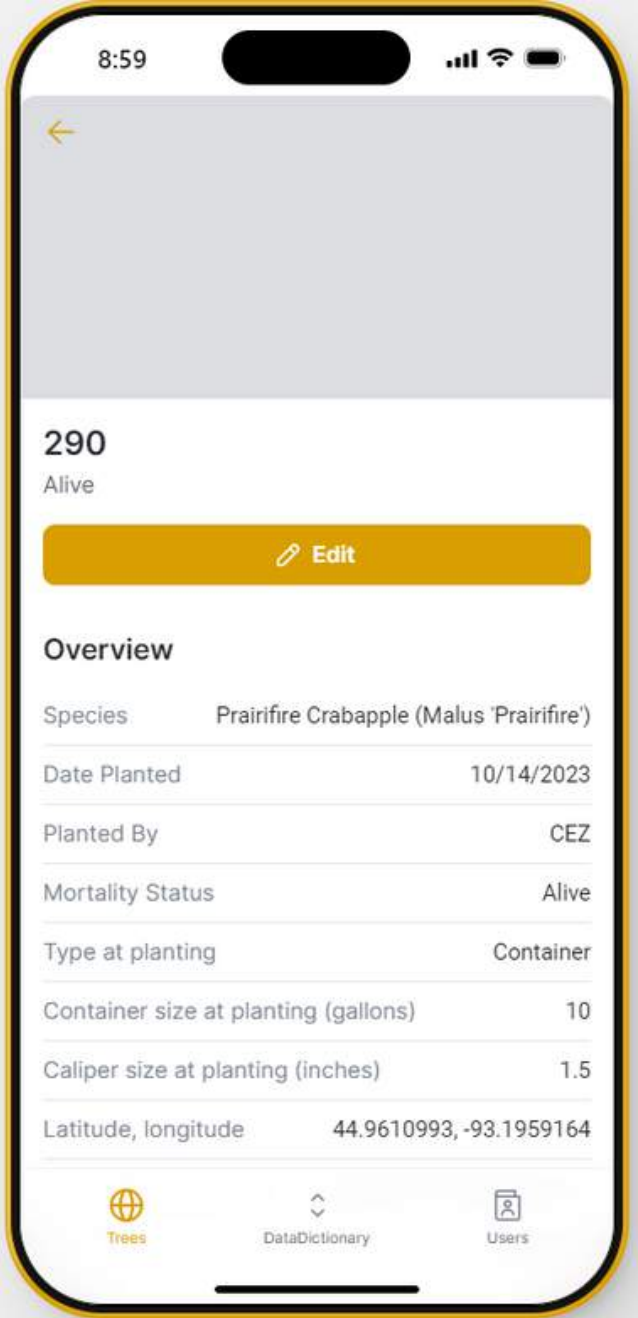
8:59

290
Alive

Edit

Overview

| | |
|---|---|
| Species | Prairifire Crabapple (Malus 'Prairifire') |
| Date Planted | 10/14/2023 |
| Planted By | CEZ |
| Mortality Status | Alive |
| Type at planting | Container |
| Container size at planting (gallons) | 10 |
| Caliper size at planting (inches) | 1.5 |
| Latitude, longitude | 44.9610993, -93.1959164 |

Trees
DataDictionary
Users